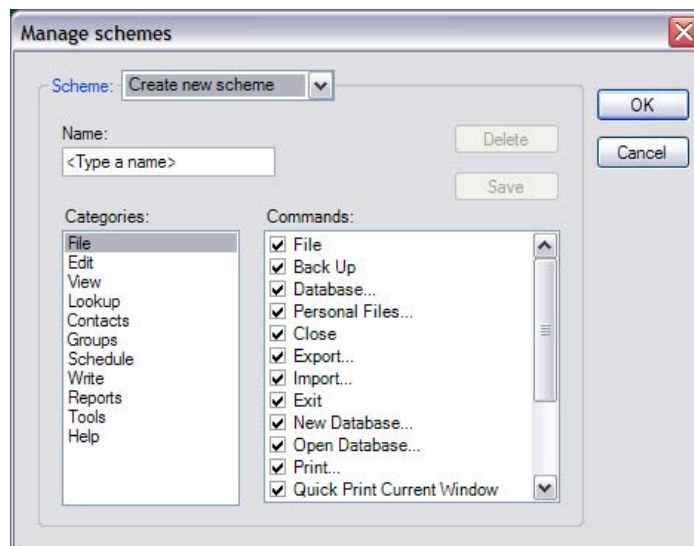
Manage schemes

Scheme: Create new scheme

OK

Cancel

Name:

<Type a name>

Delete

Save

Categories:

File
Edit
View
Lookup
Contacts
Groups
Schedule
Write
Reports
Tools
Help

Commands:

☑ File
☑ Back Up
☑ Database...
☑ Personal Files...
☑ Close
☑ Export...
☑ Import...
☑ Exit
☑ New Database...
☑ Open Database...
☑ Print...
☑ Quick Print Current Window